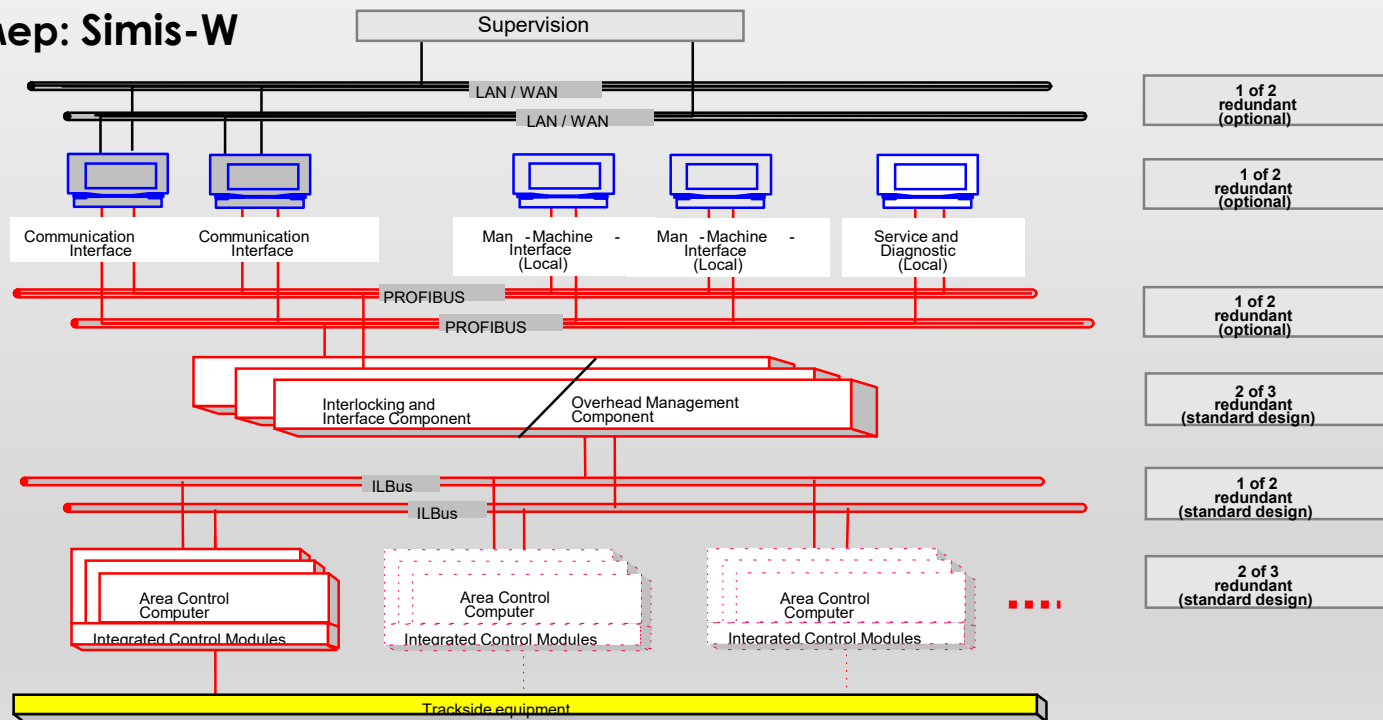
мер: Simis-W

Supervision

LAN / WAN
LAN / WAN

1 of 2 redundant (optional)

1 of 2 redundant (optional)

Communication Interface
Communication Interface
Man - Machine - Interface (Local)
Man - Machine - Interface (Local)
Service and Diagnostic (Local)

PROFIBUS
PROFIBUS

1 of 2 redundant (optional)

Interlocking and Interface Component
Overhead Management Component

2 of 3 redundant (standard design)

ILBus
ILBus

1 of 2 redundant (standard design)

Area Control Computer
Integrated Control Modules
Area Control Computer
Integrated Control Modules
Area Control Computer
Integrated Control Modules

2 of 3 redundant (standard design)

Trackside equipment